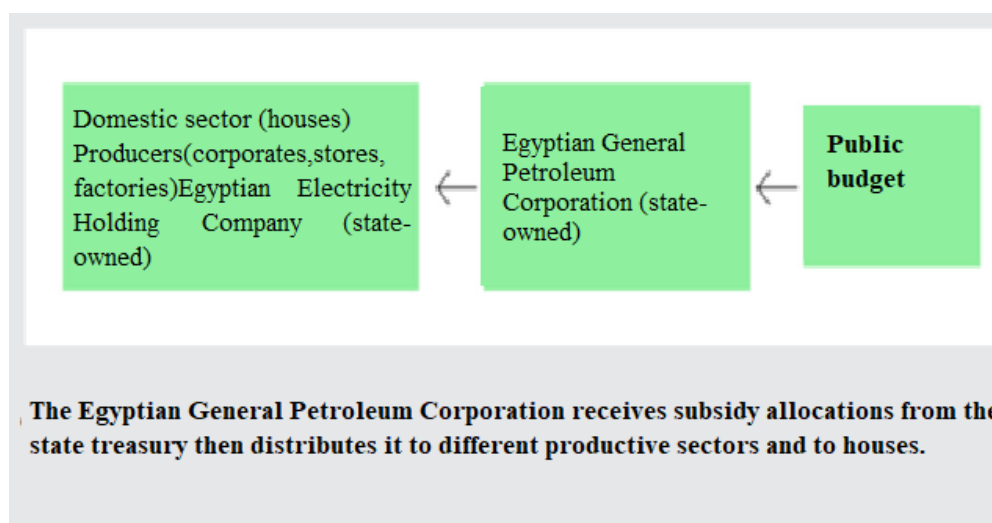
Domestic sector (houses) Producers(corporates,stores, factories)Egyptian Electricity Holding Company (state-owned)

Egyptian General Petroleum Corporation (state-owned)

**Public budget**

**The Egyptian General Petroleum Corporation receives subsidy allocations from the state treasury then distributes it to different productive sectors and to houses.**